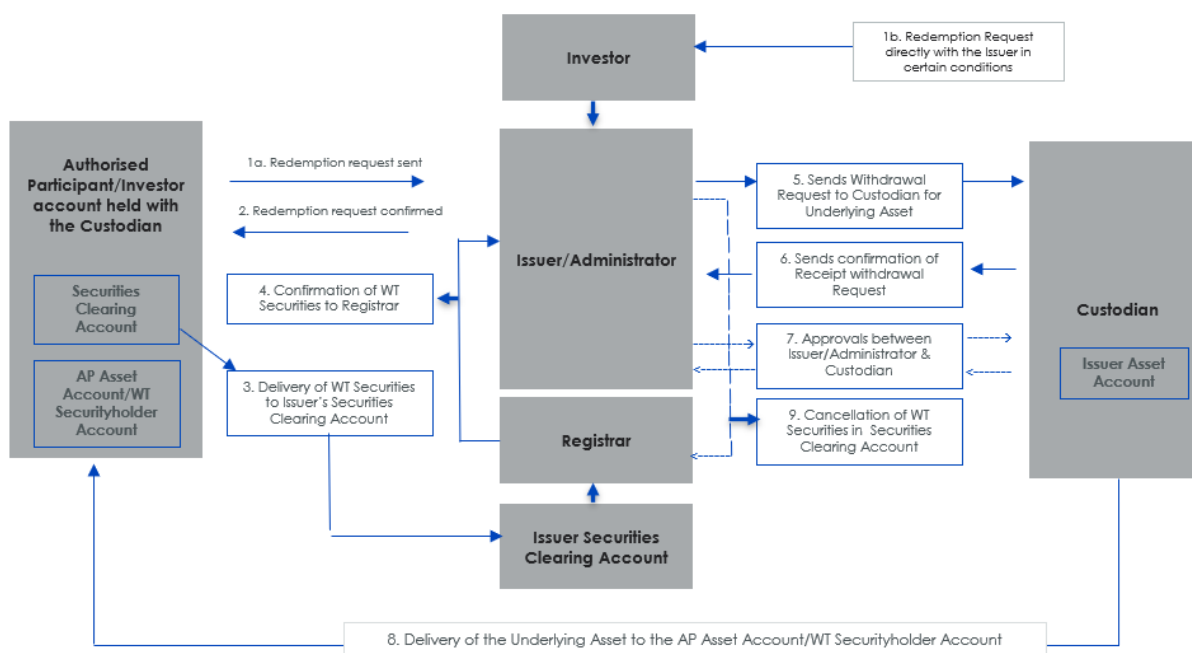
Investor

1b. Redemption Request directly with the Issuer in certain conditions

Authorised Participant/Investor account held with the Custodian

Securities Clearing Account

AP Asset Account/WT Securityholder Account

1a. Redemption request sent

2. Redemption request confirmed

4. Confirmation of WT Securities to Registrar

3. Delivery of WT Securities to Issuer's Securities Clearing Account

Issuer/Administrator

Registrar

Issuer Securities Clearing Account

5. Sends Withdrawal Request to Custodian for Underlying Asset

6. Sends confirmation of Receipt withdrawal Request

7. Approvals between Issuer/Administrator & Custodian

9. Cancellation of WT Securities in Securities Clearing Account

Custodian

Issuer Asset Account

8. Delivery of the Underlying Asset to the AP Asset Account/WT Securityholder Account